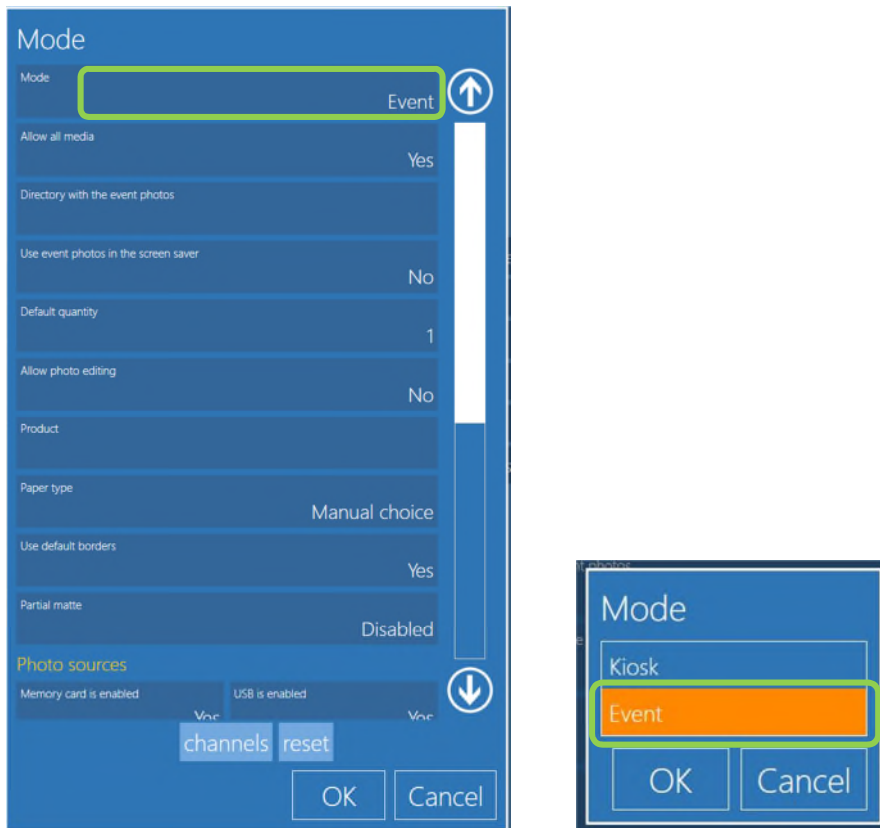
Mode

Mode
Event

Allow all media
Yes

Directory with the event photos

Use event photos in the screen saver
No

Default quantity
1

Allow photo editing
No

Product

Paper type
Manual choice

Use default borders
Yes

Partial matte
Disabled

Photo sources

Memory card is enabled
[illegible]

USB is enabled
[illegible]

channels reset

OK Cancel

Mode

Kiosk

Event

OK Cancel